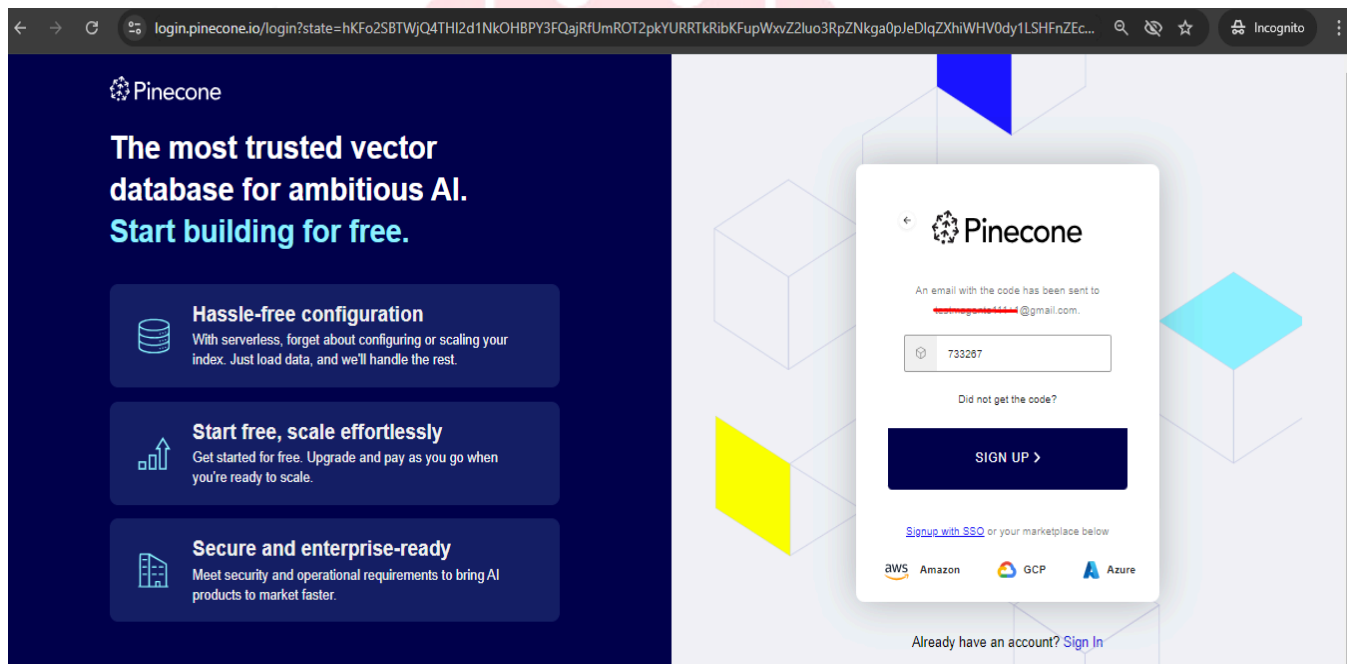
login.pinecone.io/login?state=hKFo2SBTWjQ4THI2d1NkOHBPY3FQajRfUmROT2pkYURRTkRibKFupWxvZ2luo3RpZNkga0pJeDlqZXhiWHV0dy1LSHFnZEc...

Incognito

Pinecone

The most trusted vector database for ambitious AI.

Start building for free.

Hassle-free configuration

With serverless, forget about configuring or scaling your index. Just load data, and we'll handle the rest.

Start free, scale effortlessly

Get started for free. Upgrade and pay as you go when you're ready to scale.

Secure and enterprise-ready

Meet security and operational requirements to bring AI products to market faster.

Pinecone

An email with the code has been sent to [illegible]@gmail.com.

733267

Did not get the code?

SIGN UP >

Signup with SSO or your marketplace below

aws Amazon

GCP

Azure

Already have an account? Sign In